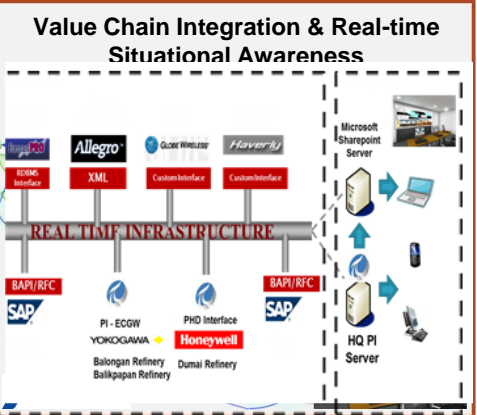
Value Chain Integration & Real-time Situational Awareness

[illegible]

RDBMS Interface

Allegro

XML

GLOBE WIRELESS

Custom Interface

Haverly

Custom Interface

REAL TIME INFRASTRUCTURE

BAPI/RFC

SAP

PI - ECGW

YOKOGAWA

Balongan Refinery

Balikpapan Refinery

PHD Interface

Honeywell

Dumai Refinery

BAPI/RFC

SAP

Microsoft Sharepoint Server

HQ PI Server